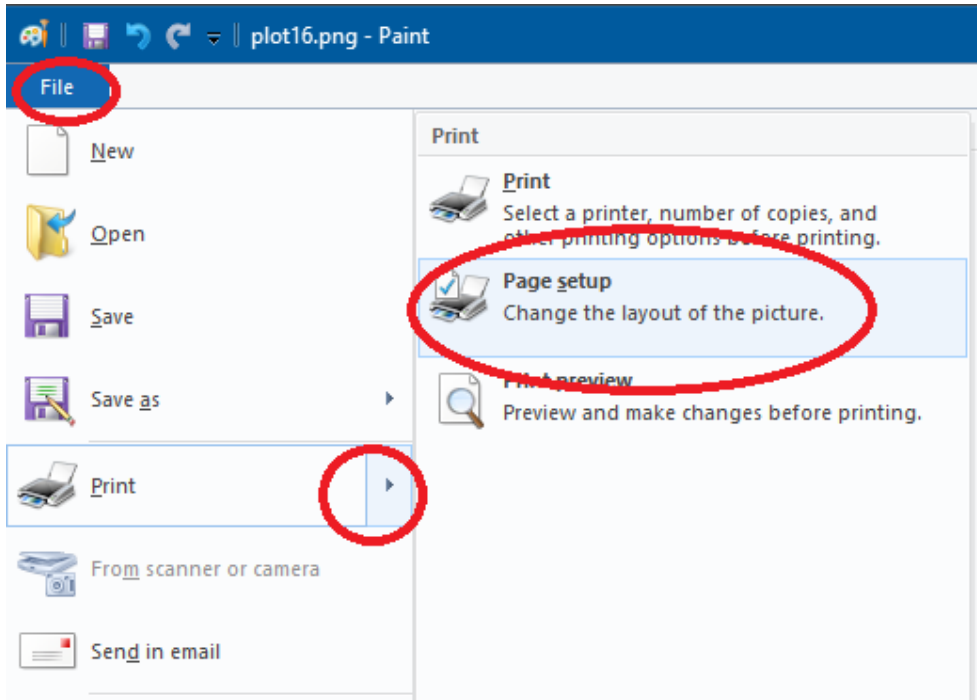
plot16.png - Paint

File

New

Open

Save

Save as

Print

From scanner or camera

Send in email

Print

Print
Select a printer, number of copies, and other printing options before printing.

Page setup
Change the layout of the picture.

Print preview
Preview and make changes before printing.